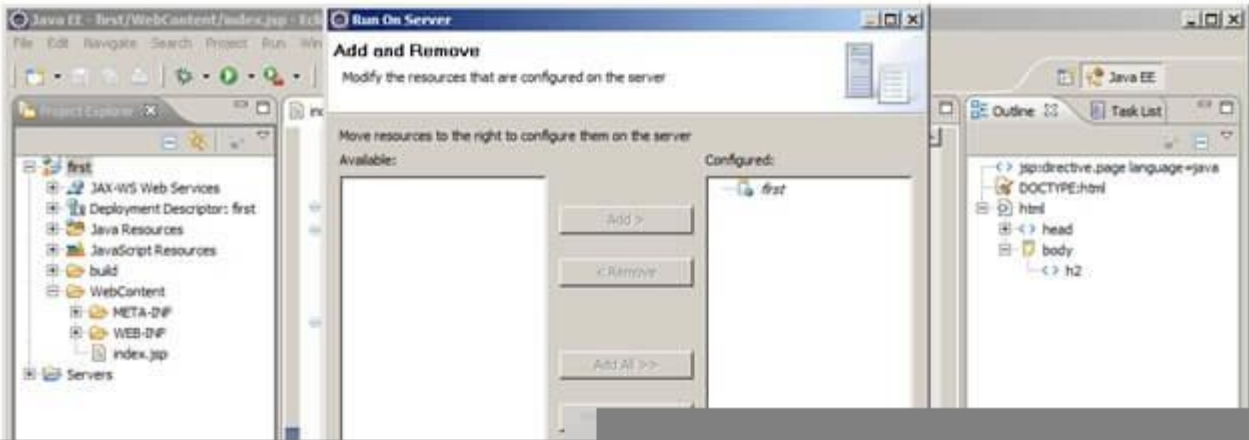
Java EE - first/WebContent/index.jsp - Ecli

File Edit Navigate Search Project Run Win

Project Explorer

first
JAX-WS Web Services
Deployment Descriptor: first
Java Resources
JavaScript Resources
build
WebContent
META-INF
WEB-INF
index.jsp
Servers

Run On Server

Add and Remove

Modify the resources that are configured on the server

Move resources to the right to configure them on the server

Available:

Add >

< Remove

Add All >>

Configured:

first

Java EE

Outline

Task List

jsp:directive.page language=java
DOCTYPE:html
html
head
body
h2